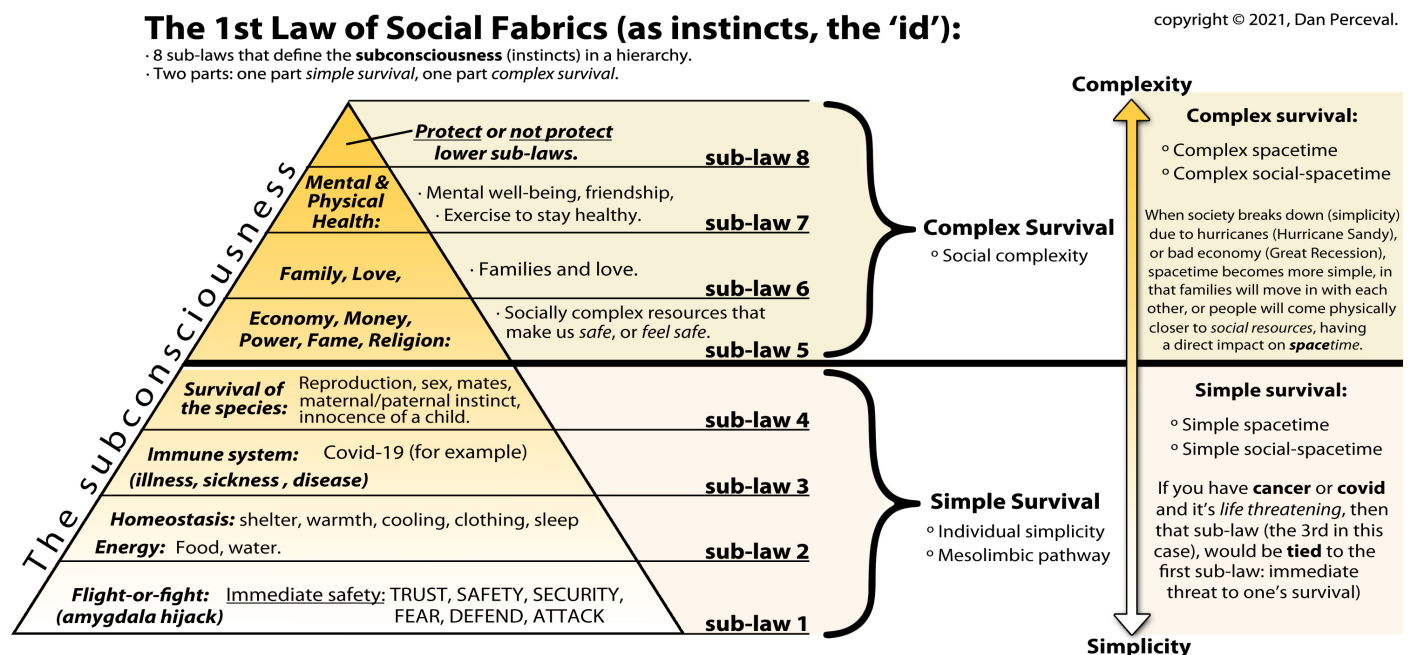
The 1st Law of Social Fabrics (as instincts, the 'id'):

copyright © 2021, Dan Perceval.

· 8 sub-laws that define the **subconsciousness** (instincts) in a hierarchy.
· Two parts: one part *simple survival*, one part *complex survival*.

The subconsciousness

*Protect* or *not protect* lower sub-laws.

sub-law 8

Mental & Physical Health:

· Mental well-being, friendship,
· Exercise to stay healthy.

sub-law 7

Family, Love,

· Families and love.

sub-law 6

Economy, Money, Power, Fame, Religion:

· Socially complex resources that make us *safe*, or *feel safe*.

sub-law 5

Survival of the species:

Reproduction, sex, mates, maternal/paternal instinct, innocence of a child.

sub-law 4

Immune system: Covid-19 (for example)
(illness, sickness , disease)

sub-law 3

Homeostasis: shelter, warmth, cooling, clothing, sleep
Energy: Food, water.

sub-law 2

Flight-or-fight: (amygdala hijack)

Immediate safety: TRUST, SAFETY, SECURITY, FEAR, DEFEND, ATTACK

sub-law 1

Complex Survival
° Social complexity

Simple Survival
° Individual simplicity
° Mesolimbic pathway

Complexity

Complex survival:
° Complex spacetime
° Complex social-spacetime

When society breaks down (simplicity) due to hurricanes (Hurricane Sandy), or bad economy (Great Recession), spacetime becomes more simple, in that families will move in with each other, or people will come physically closer to *social resources*, having a direct impact on ***space**time*.

Simple survival:
° Simple spacetime
° Simple social-spacetime

If you have **cancer** or **covid** and it's *life threatening*, then that sub-law (the 3rd in this case), would be **tied** to the first sub-law: immediate threat to one's survival)

Simplicity